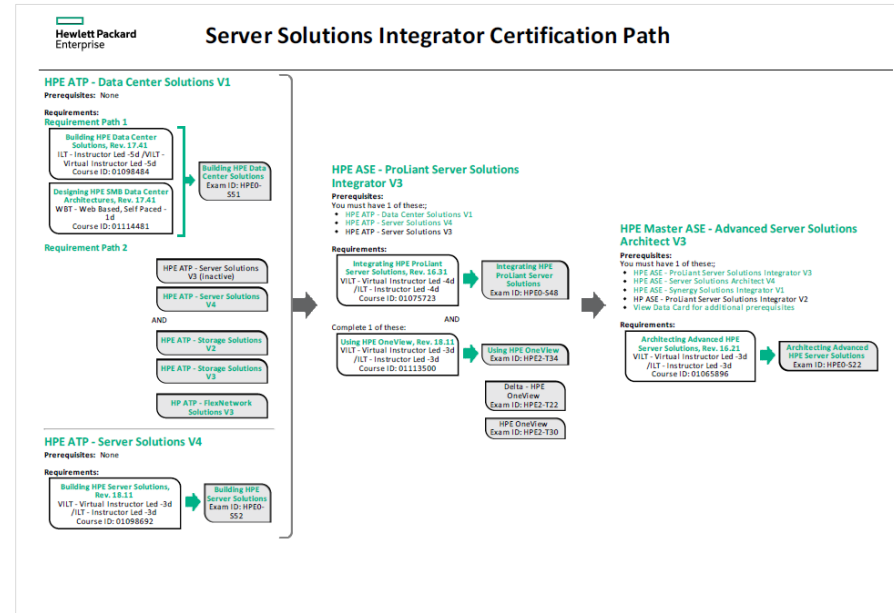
Hewlett Packard Enterprise

Server Solutions Integrator Certification Path

HPE ATP - Data Center Solutions V1

Prerequisites: None

Requirements:
Requirement Path 1

Building HPE Data Center Solutions, Rev. 17.41
ILT - Instructor Led -5d /VILT - Virtual Instructor Led -5d
Course ID: 01098484

Designing HPE SMB Data Center Architectures, Rev. 17.41
WBT - Web Based, Self Paced - 1d
Course ID: 01114481

Building HPE Data Center Solutions
Exam ID: HPE0-S51

Requirement Path 2

HPE ATP - Server Solutions V3 (inactive)

HPE ATP - Server Solutions V4

AND

HPE ATP - Storage Solutions V2

HPE ATP - Storage Solutions V3

HP ATP - FlexNetwork Solutions V3

HPE ATP - Server Solutions V4

Prerequisites: None

Requirements:

Building HPE Server Solutions, Rev. 18.11
VILT - Virtual Instructor Led -3d /ILT - Instructor Led -3d
Course ID: 01098692

Building HPE Server Solutions
Exam ID: HPE0-S52

HPE ASE - ProLiant Server Solutions Integrator V3

Prerequisites:
You must have 1 of these:;
• HPE ATP - Data Center Solutions V1
• HPE ATP - Server Solutions V4
• HPE ATP - Server Solutions V3

Requirements:

Integrating HPE ProLiant Server Solutions, Rev. 16.31
VILT - Virtual Instructor Led -4d /ILT - Instructor Led -4d
Course ID: 01075723

Integrating HPE ProLiant Server Solutions
Exam ID: HPE0-S48

AND

Complete 1 of these:

Using HPE OneView, Rev. 18.11
VILT - Virtual Instructor Led -3d /ILT - Instructor Led -3d
Course ID: 01113500

Using HPE OneView
Exam ID: HPE2-T34

Delta - HPE OneView
Exam ID: HPE2-T22

HPE OneView
Exam ID: HPE2-T30

HPE Master ASE - Advanced Server Solutions Architect V3

Prerequisites:
You must have 1 of these:;
• HPE ASE - ProLiant Server Solutions Integrator V3
• HPE ASE - Server Solutions Architect V4
• HPE ASE - Synergy Solutions Integrator V1
• HP ASE - ProLiant Server Solutions Integrator V2
• View Data Card for additional prerequisites

Requirements:

Architecting Advanced HPE Server Solutions, Rev. 16.21
VILT - Virtual Instructor Led -3d /ILT - Instructor Led -3d
Course ID: 01065896

Architecting Advanced HPE Server Solutions
Exam ID: HPE0-S22